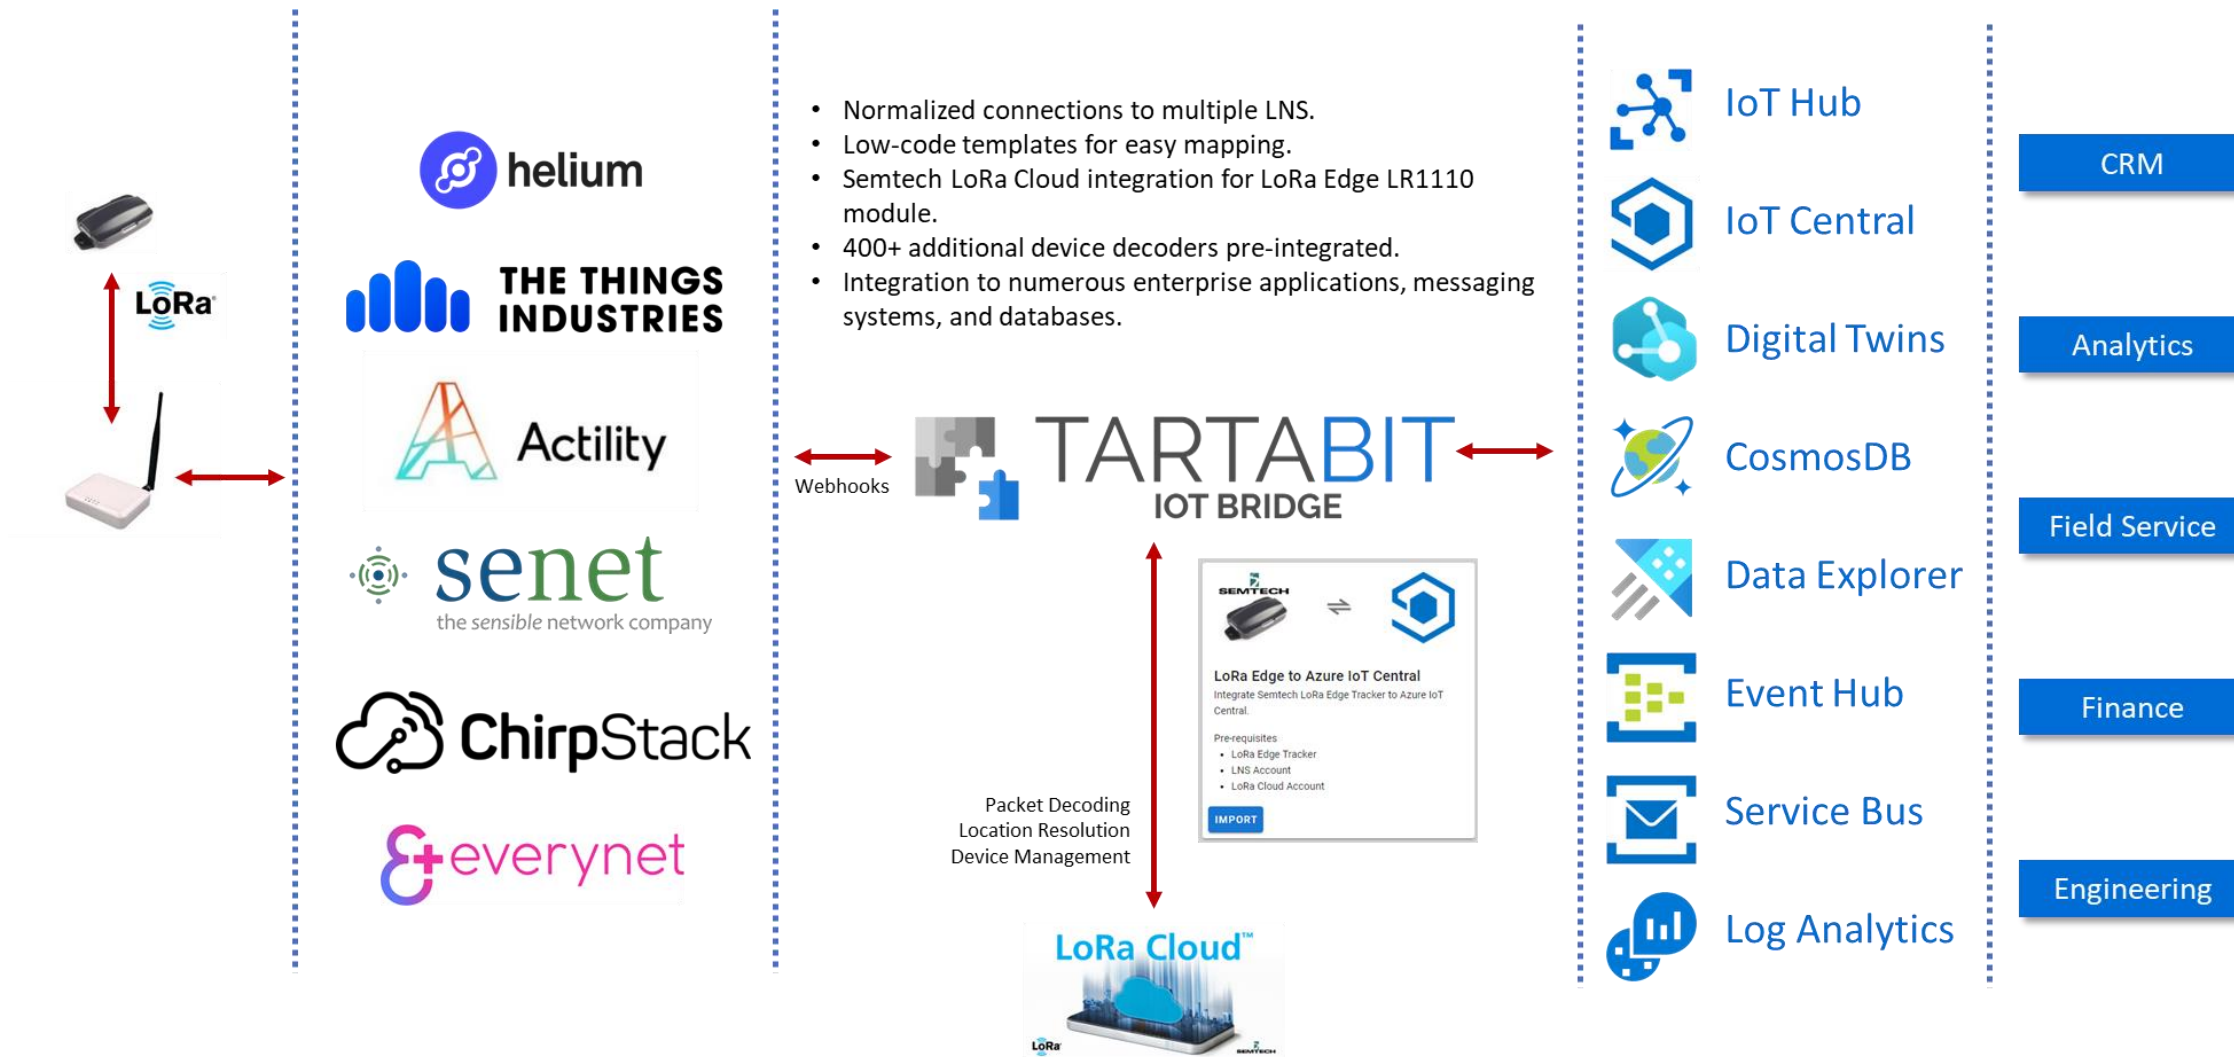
LoRa

helium

THE THINGS INDUSTRIES

Actility

senet
the sensible network company

ChirpStack

everynet

- Normalized connections to multiple LNS.
- Low-code templates for easy mapping.
- Semtech LoRa Cloud integration for LoRa Edge LR1110 module.
- 400+ additional device decoders pre-integrated.
- Integration to numerous enterprise applications, messaging systems, and databases.

Webhooks

TARTABIT
IOT BRIDGE

SEMTECH

LoRa Edge to Azure IoT Central
Integrate Semtech LoRa Edge Tracker to Azure IoT Central.

Pre-requisites
- LoRa Edge Tracker
- LNS Account
- LoRa Cloud Account

IMPORT

Packet Decoding
Location Resolution
Device Management

LoRa Cloud™
LoRa
SEMTECH

IoT Hub
IoT Central
Digital Twins
CosmosDB
Data Explorer
Event Hub
Service Bus
Log Analytics

CRM
Analytics
Field Service
Finance
Engineering